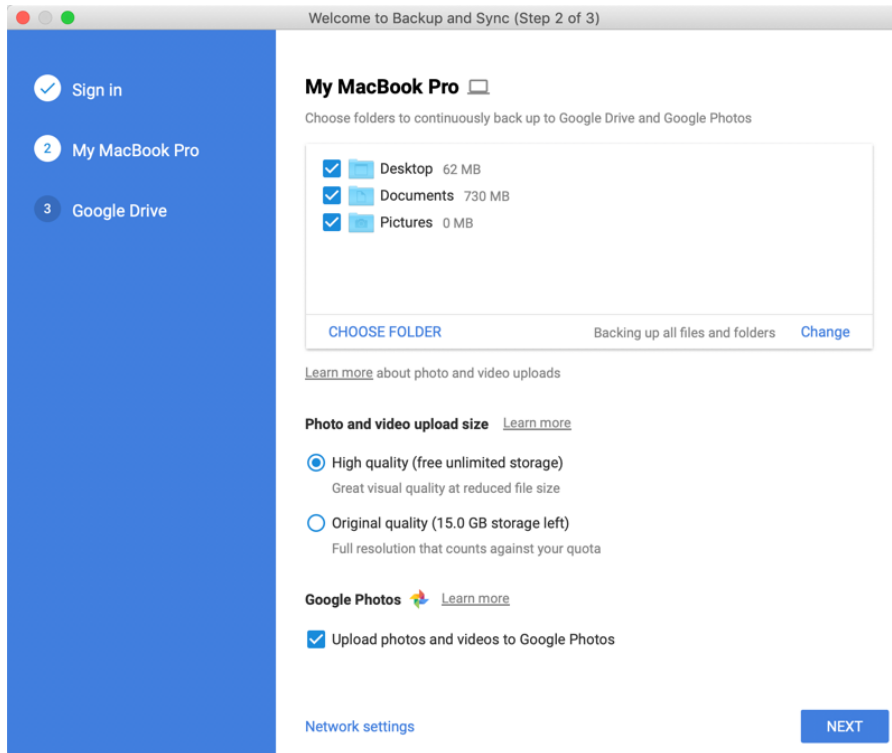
Welcome to Backup and Sync (Step 2 of 3)

Sign in

2 My MacBook Pro

3 Google Drive

My MacBook Pro

Choose folders to continuously back up to Google Drive and Google Photos

Desktop 62 MB
Documents 730 MB
Pictures 0 MB

CHOOSE FOLDER

Backing up all files and folders

Change

Learn more about photo and video uploads

Photo and video upload size Learn more

High quality (free unlimited storage)
Great visual quality at reduced file size

Original quality (15.0 GB storage left)
Full resolution that counts against your quota

Google Photos Learn more

Upload photos and videos to Google Photos

Network settings

NEXT